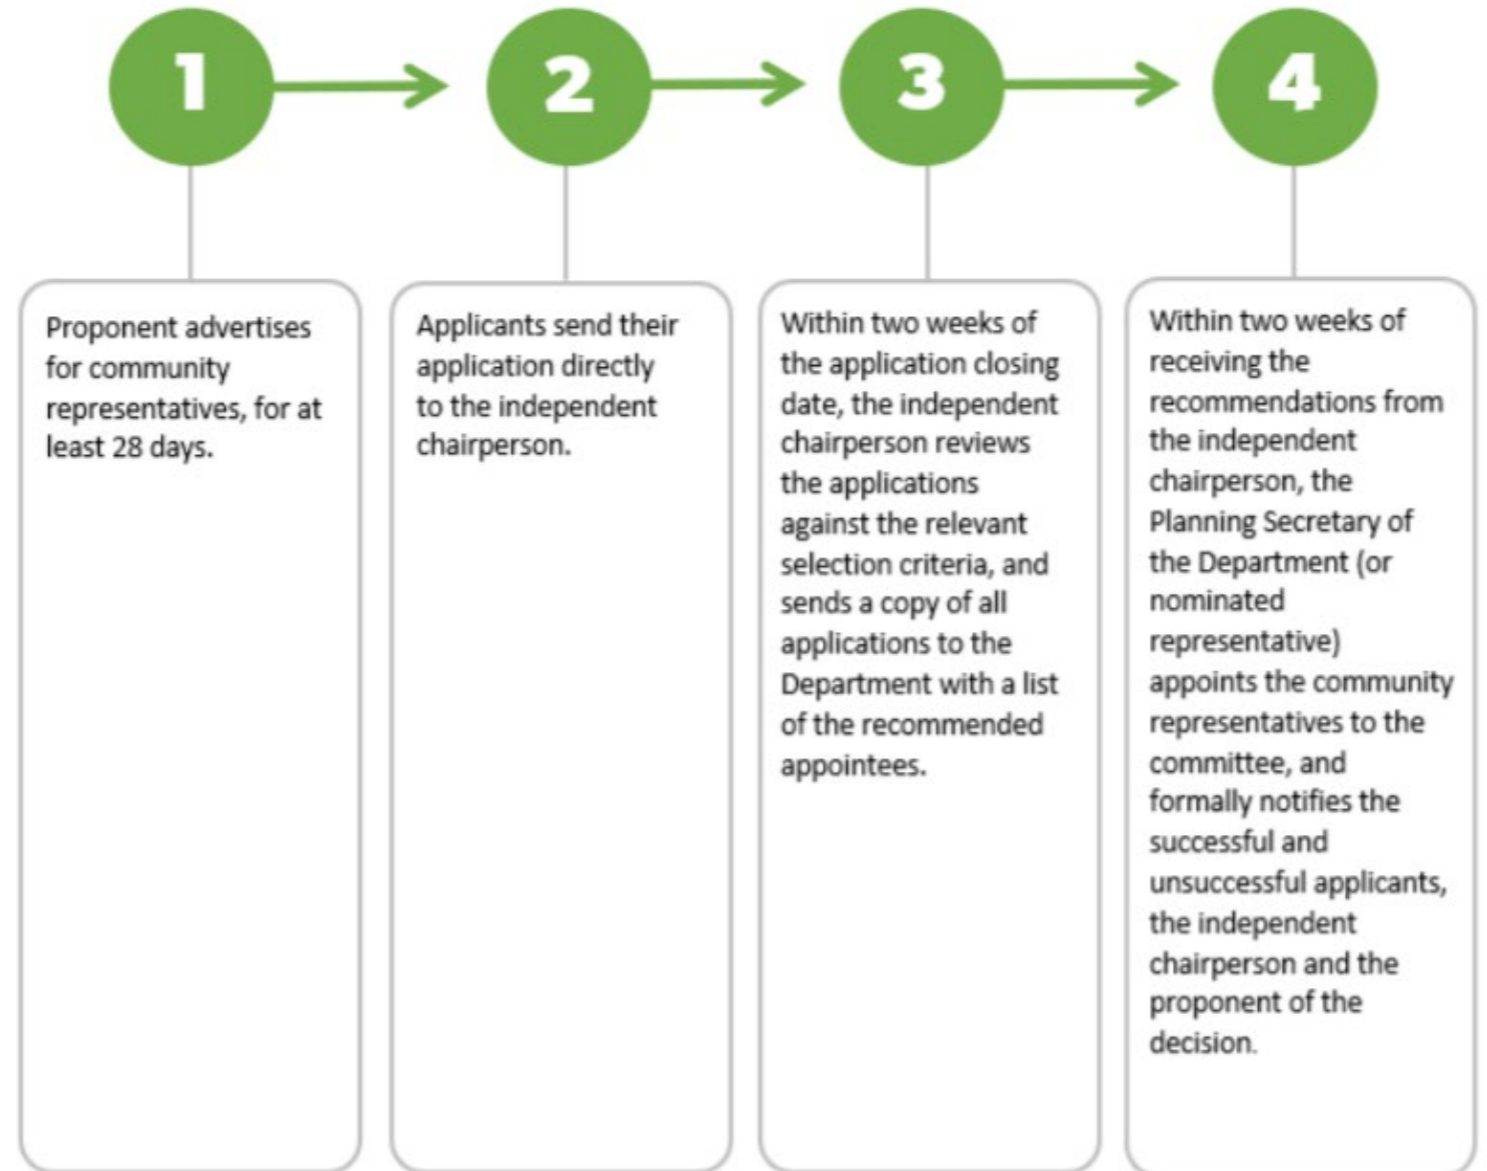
1

2

3

4

Proponent advertises for community representatives, for at least 28 days.

Applicants send their application directly to the independent chairperson.

Within two weeks of the application closing date, the independent chairperson reviews the applications against the relevant selection criteria, and sends a copy of all applications to the Department with a list of the recommended appointees.

Within two weeks of receiving the recommendations from the independent chairperson, the Planning Secretary of the Department (or nominated representative) appoints the community representatives to the committee, and formally notifies the successful and unsuccessful applicants, the independent chairperson and the proponent of the decision.